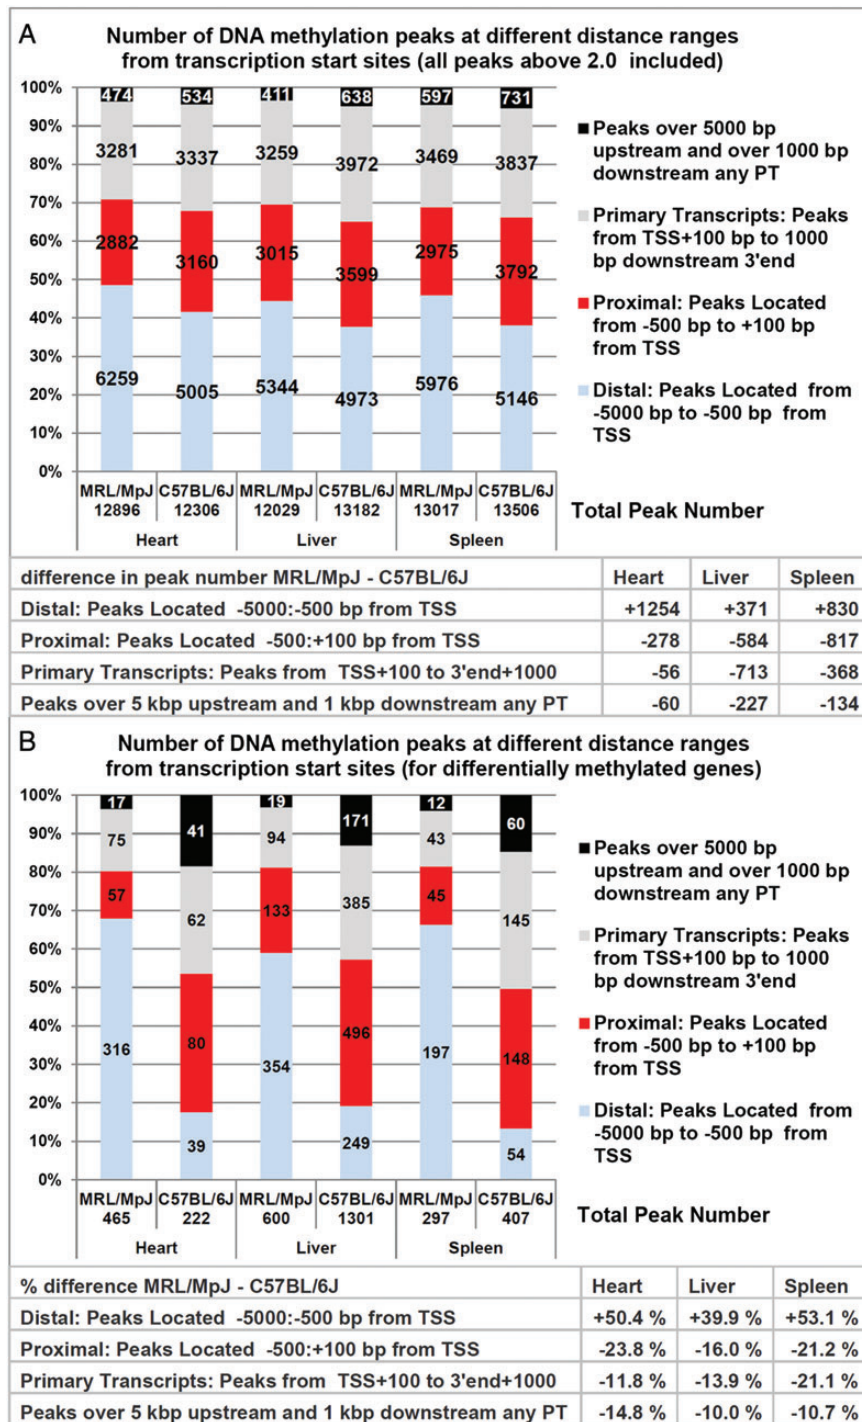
A

Number of DNA methylation peaks at different distance ranges from transcription start sites (all peaks above 2.0 included)

100%
90%
80%
70%
60%
50%
40%
30%
20%
10%
0%

474 534 411 638 597 731
3281 3337 3259 3972 3469 3837
2882 3160 3015 3599 2975 3792
6259 5005 5344 4973 5976 5146

■ Peaks over 5000 bp upstream and over 1000 bp downstream any PT

■ Primary Transcripts: Peaks from TSS+100 bp to 1000 bp downstream 3'end

■ Proximal: Peaks Located from -500 bp to +100 bp from TSS

■ Distal: Peaks Located from -5000 bp to -500 bp from TSS

MRL/MpJ 12896 | C57BL/6J 12306 | MRL/MpJ 12029 | C57BL/6J 13182 | MRL/MpJ 13017 | C57BL/6J 13506

Heart | Liver | Spleen

Total Peak Number

| difference in peak number MRL/MpJ - C57BL/6J | Heart | Liver | Spleen |
|---|---|---|---|
| Distal: Peaks Located -5000:-500 bp from TSS | +1254 | +371 | +830 |
| Proximal: Peaks Located -500:+100 bp from TSS | -278 | -584 | -817 |
| Primary Transcripts: Peaks from TSS+100 to 3'end+1000 | -56 | -713 | -368 |
| Peaks over 5 kbp upstream and 1 kbp downstream any PT | -60 | -227 | -134 |

B

Number of DNA methylation peaks at different distance ranges from transcription start sites (for differentially methylated genes)

100%
90%
80%
70%
60%
50%
40%
30%
20%
10%
0%

17 41 19 171 12 60
75 62 94 385 43 145
57 80 133 496 45 148
316 39 354 249 197 54

■ Peaks over 5000 bp upstream and over 1000 bp downstream any PT

■ Primary Transcripts: Peaks from TSS+100 bp to 1000 bp downstream 3'end

■ Proximal: Peaks Located from -500 bp to +100 bp from TSS

■ Distal: Peaks Located from -5000 bp to -500 bp from TSS

MRL/MpJ 465 | C57BL/6J 222 | MRL/MpJ 600 | C57BL/6J 1301 | MRL/MpJ 297 | C57BL/6J 407

Heart | Liver | Spleen

Total Peak Number

| % difference MRL/MpJ - C57BL/6J | Heart | Liver | Spleen |
|---|---|---|---|
| Distal: Peaks Located -5000:-500 bp from TSS | +50.4 % | +39.9 % | +53.1 % |
| Proximal: Peaks Located -500:+100 bp from TSS | -23.8 % | -16.0 % | -21.2 % |
| Primary Transcripts: Peaks from TSS+100 to 3'end+1000 | -11.8 % | -13.9 % | -21.1 % |
| Peaks over 5 kbp upstream and 1 kbp downstream any PT | -14.8 % | -10.0 % | -10.7 % |